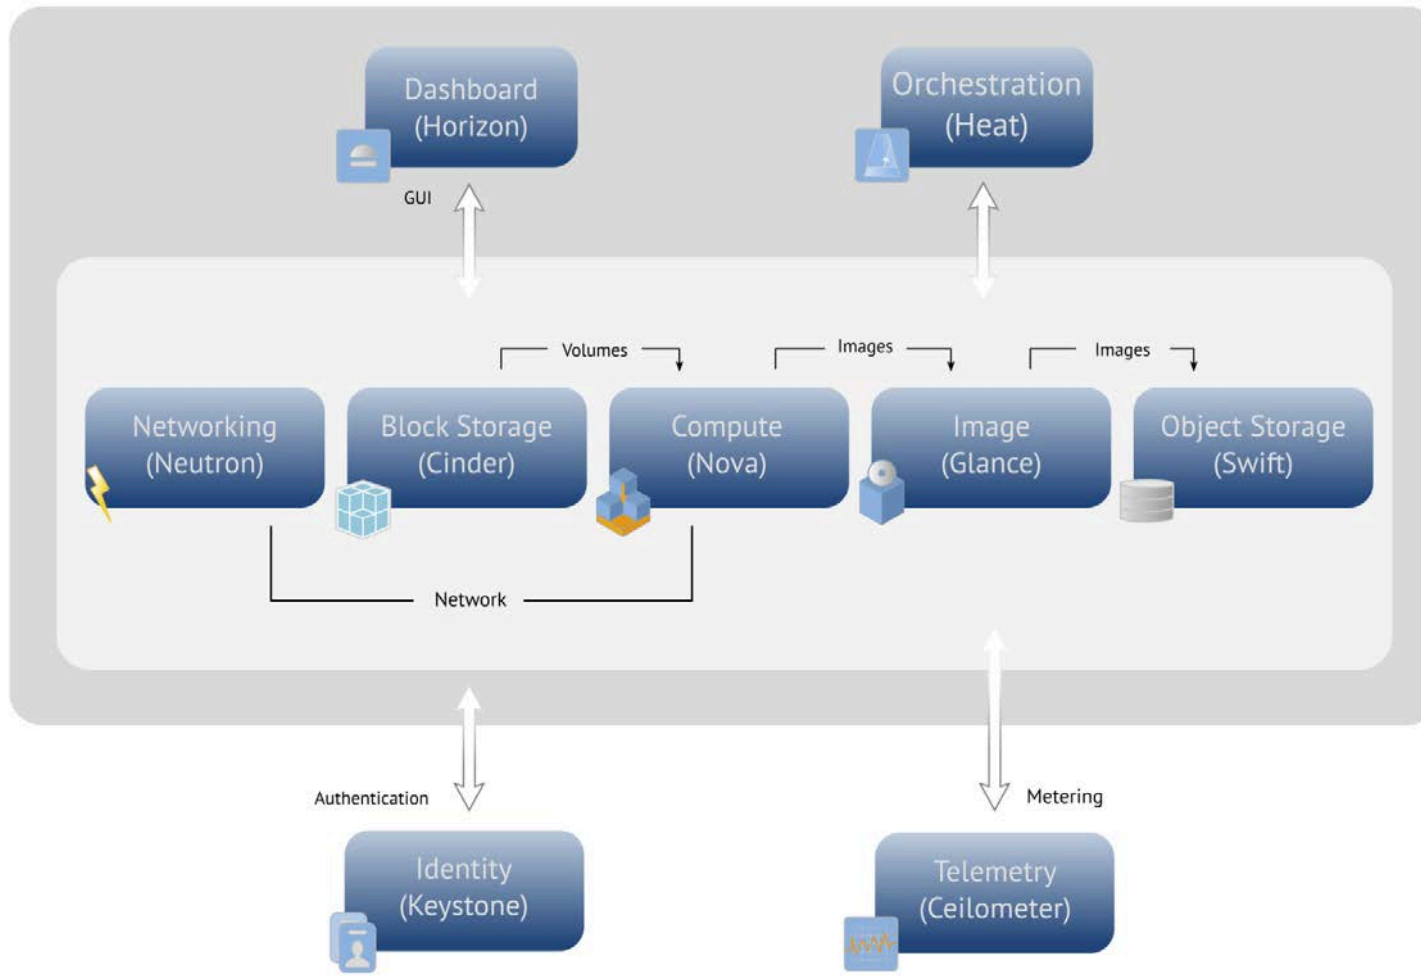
Dashboard (Horizon)

Orchestration (Heat)

GUI

Volumes

Images

Images

Networking (Neutron)

Block Storage (Cinder)

Compute (Nova)

Image (Glance)

Object Storage (Swift)

Network

Authentication

Metering

Identity (Keystone)

Telemetry (Ceilometer)